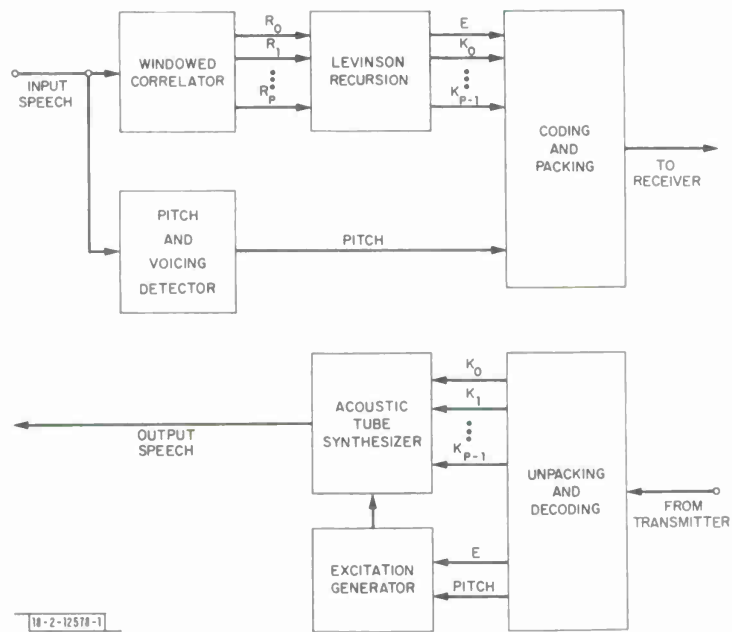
INPUT SPEECH

WINDOWED CORRELATOR

$R_0$
$R_1$
$R_P$

LEVINSON RECURSION

E
$K_0$
$K_{P-1}$

CODING AND PACKING

TO RECEIVER

PITCH AND VOICING DETECTOR

PITCH

ACOUSTIC TUBE SYNTHESIZER

$K_0$
$K_1$
$K_{P-1}$

UNPACKING AND DECODING

FROM TRANSMITTER

OUTPUT SPEECH

EXCITATION GENERATOR

E

PITCH

18-2-12578-1